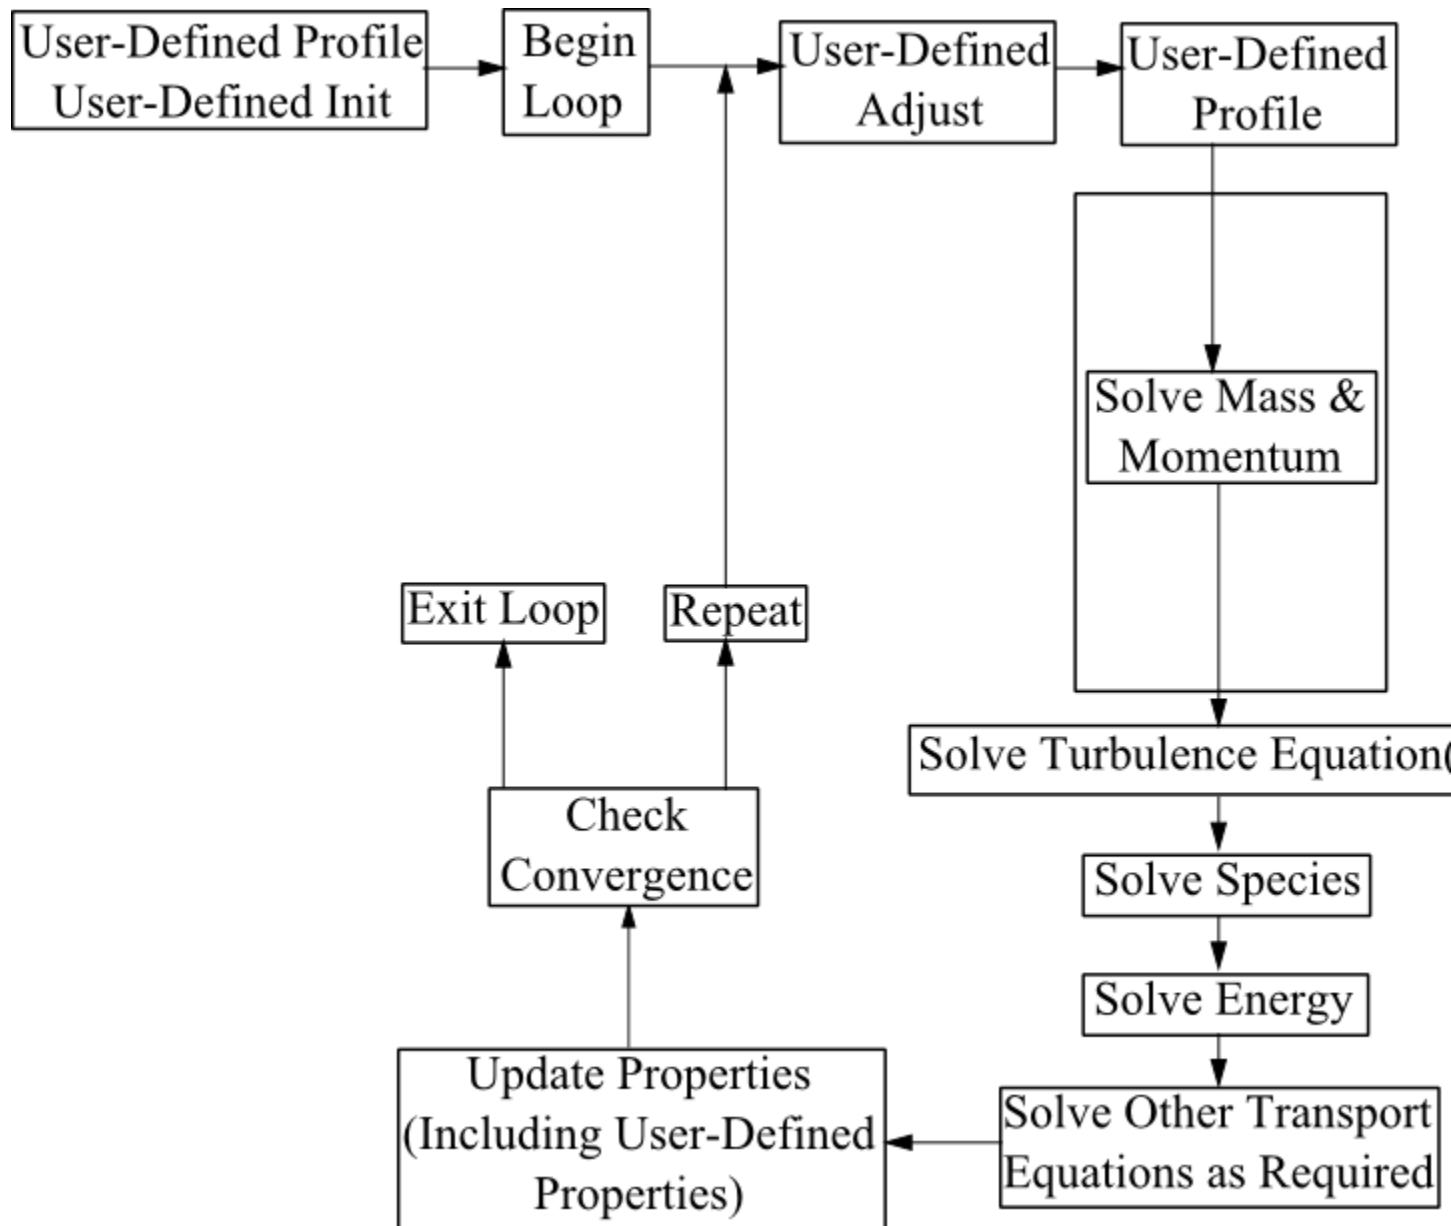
User-Defined Profile
User-Defined Init

Begin
Loop

User-Defined
Adjust

User-Defined
Profile

Solve Mass &
Momentum

Solve Turbulence Equation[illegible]

Solve Species

Solve Energy

Solve Other Transport
Equations as Required

Update Properties
(Including User-Defined
Properties)

Check
Convergence

Exit Loop

Repeat